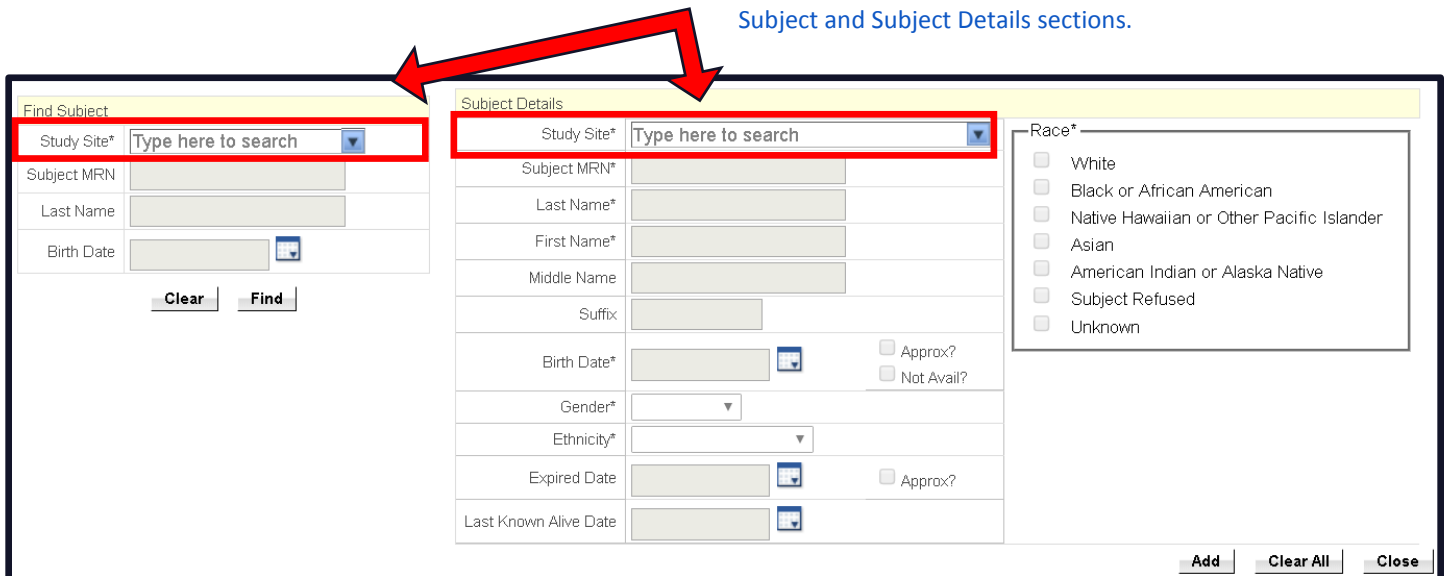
Subject and Subject Details sections.

Find Subject

Study Site* Type here to search

Subject MRN

Last Name

Birth Date

Clear Find

Subject Details

Study Site* Type here to search

Subject MRN*

Last Name*

First Name*

Middle Name

Suffix

Birth Date* Approx? Not Avail?

Gender*

Ethnicity*

Expired Date Approx?

Last Known Alive Date

Race*

White

Black or African American

Native Hawaiian or Other Pacific Islander

Asian

American Indian or Alaska Native

Subject Refused

Unknown

Add Clear All Close